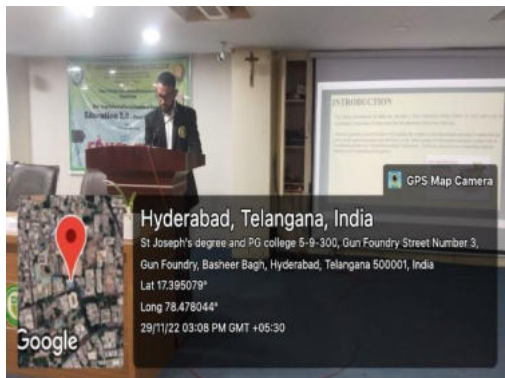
INTRODUCTION

Education 5.0

GPS Map Camera

Hyderabad, Telangana, India

St Joseph's degree and PG college 5-9-300, Gun Foundry Street Number 3, Gun Foundry, Basheer Bagh, Hyderabad, Telangana 500001, India

Lat 17.395079°

Long 78.478044°

29/11/22 03:08 PM GMT +05:30

Google